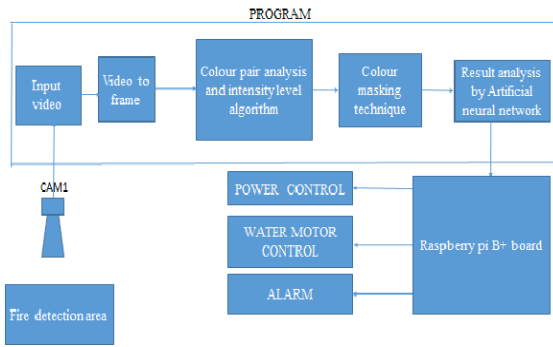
PROGRAM

Input video

Video to frame

Colour pair analysis and intensity level algorithm

Colour masking technique

Result analysis by Artificial neural network

CAM1

POWER CONTROL

WATER MOTOR CONTROL

ALARM

Raspberry pi B+ board

Fire detection area